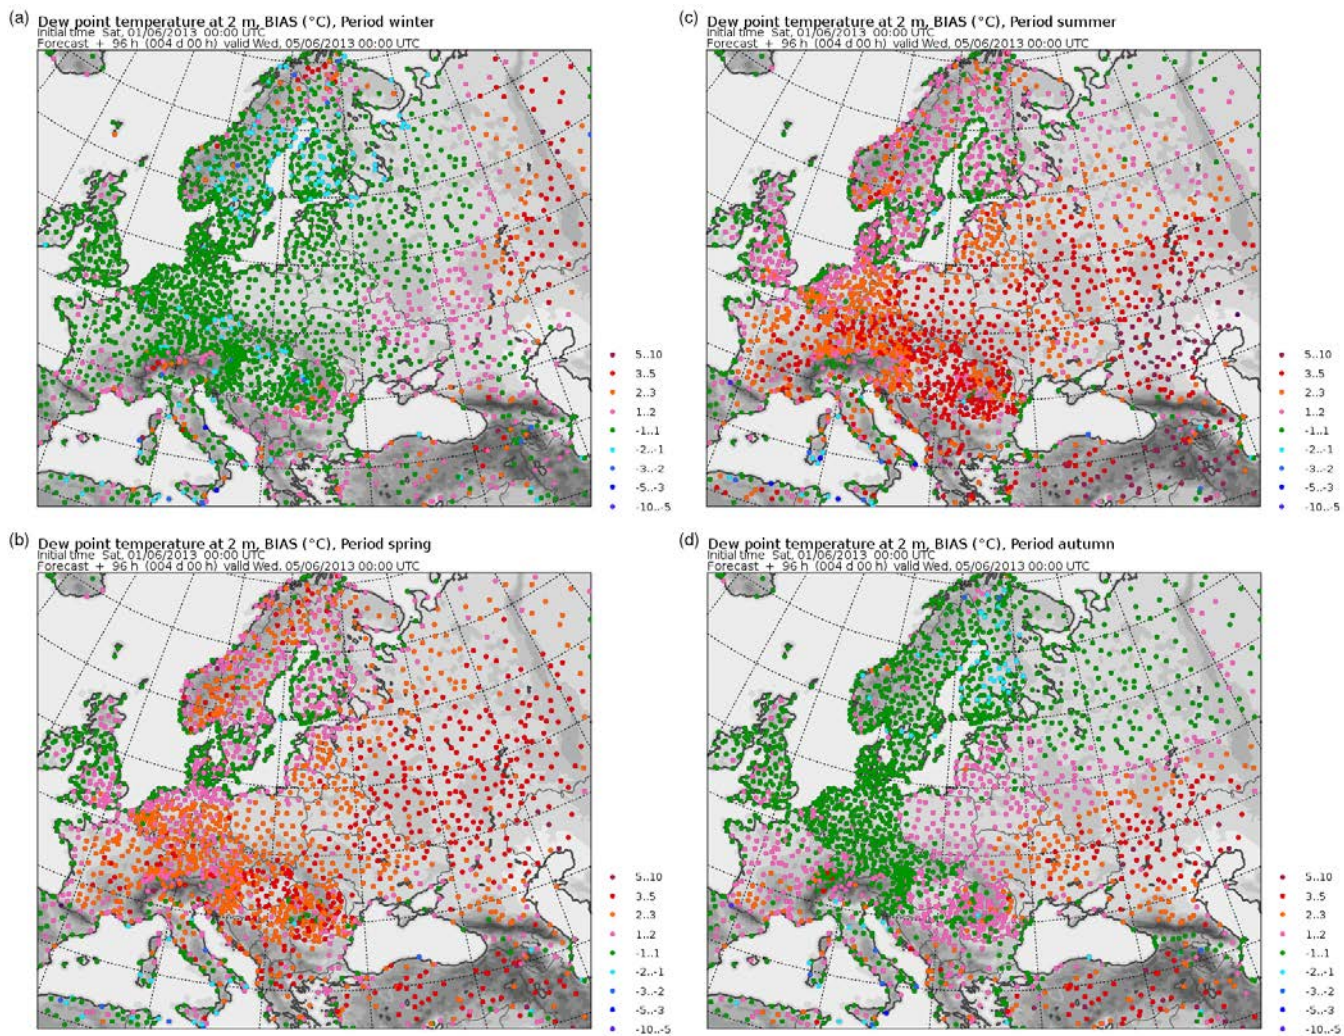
(a) Dew point temperature at 2 m, BIAS (°C), Period winter
Initial time Sat, 01/06/2013 00:00 UTC
Forecast + 96 h (004 d 00 h) valid Wed, 05/06/2013 00:00 UTC

5..10
3..5
2..3
1..2
-1..1
-2..-1
-3..-2
-5..-3
-10..-5

(c) Dew point temperature at 2 m, BIAS (°C), Period summer
Initial time Sat, 01/06/2013 00:00 UTC
Forecast + 96 h (004 d 00 h) valid Wed, 05/06/2013 00:00 UTC

5..10
3..5
2..3
1..2
-1..1
-2..-1
-3..-2
-5..-3
-10..-5

(b) Dew point temperature at 2 m, BIAS (°C), Period spring
Initial time Sat, 01/06/2013 00:00 UTC
Forecast + 96 h (004 d 00 h) valid Wed, 05/06/2013 00:00 UTC

5..10
3..5
2..3
1..2
-1..1
-2..-1
-3..-2
-5..-3
-10..-5

(d) Dew point temperature at 2 m, BIAS (°C), Period autumn
Initial time Sat, 01/06/2013 00:00 UTC
Forecast + 96 h (004 d 00 h) valid Wed, 05/06/2013 00:00 UTC

5..10
3..5
2..3
1..2
-1..1
-2..-1
-3..-2
-5..-3
-10..-5